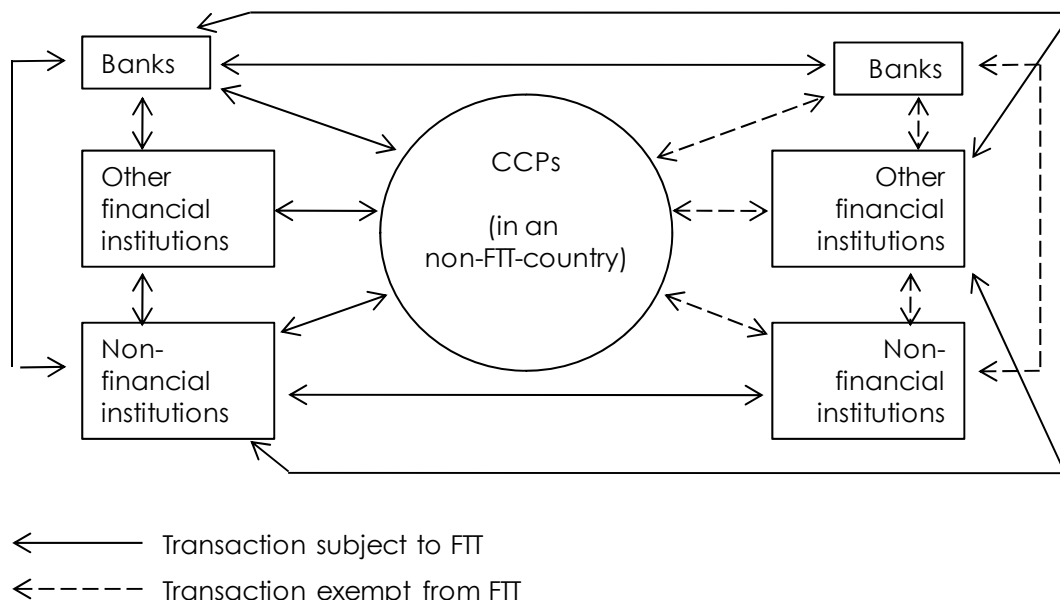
Banks

Banks

Other financial institutions

CCPs

(in an non-FTT-country)

Other financial institutions

Non-financial institutions

Non-financial institutions

Transaction subject to FTT

Transaction exempt from FTT